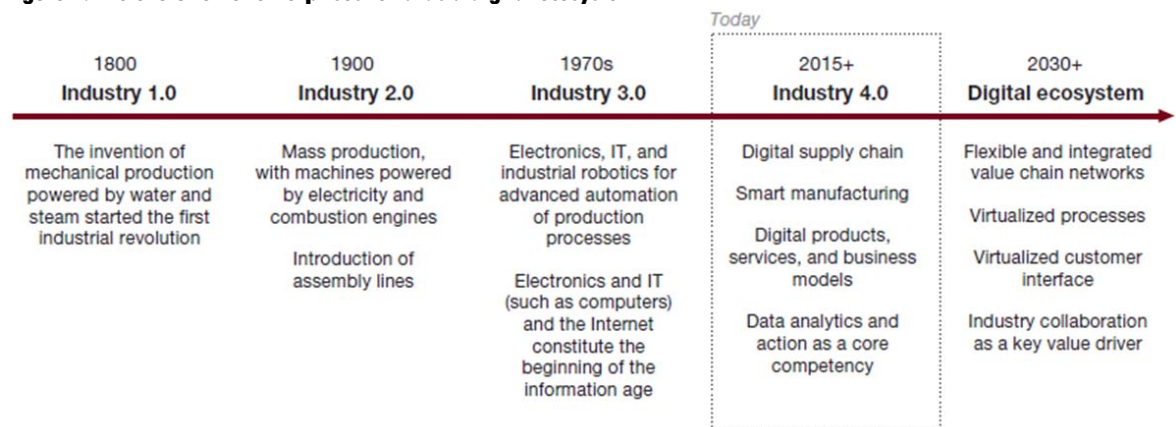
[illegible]

Today

1800
Industry 1.0

The invention of mechanical production powered by water and steam started the first industrial revolution

1900
Industry 2.0

Mass production, with machines powered by electricity and combustion engines

Introduction of assembly lines

1970s
Industry 3.0

Electronics, IT, and industrial robotics for advanced automation of production processes

Electronics and IT (such as computers) and the Internet constitute the beginning of the information age

2015+
Industry 4.0

Digital supply chain

Smart manufacturing

Digital products, services, and business models

Data analytics and action as a core competency

2030+
Digital ecosystem

Flexible and integrated value chain networks

Virtualized processes

Virtualized customer interface

Industry collaboration as a key value driver